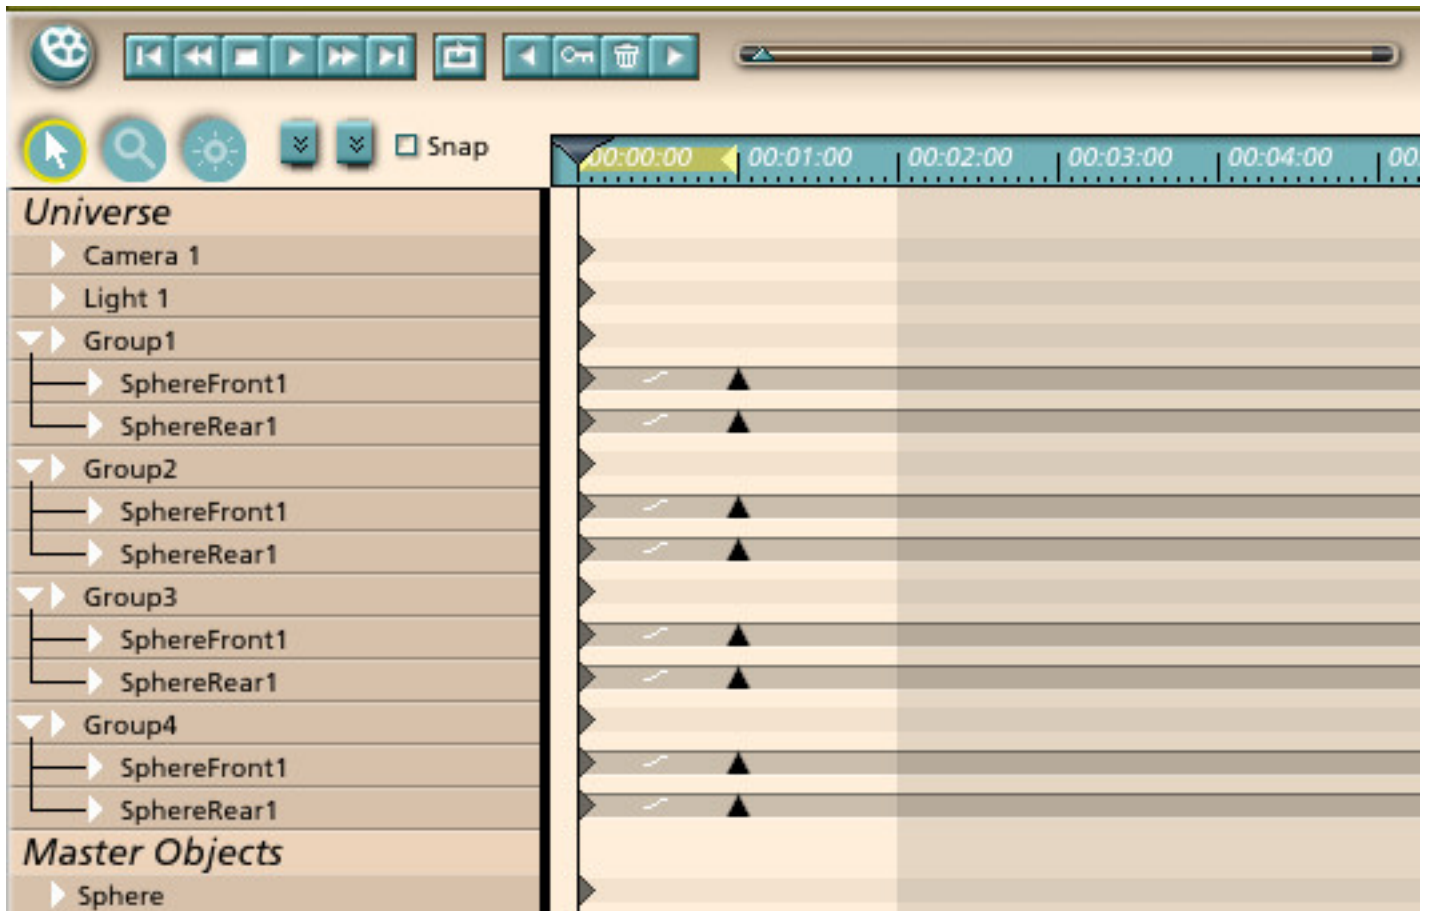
Snap

00:00:00 | 00:01:00 | 00:02:00 | 00:03:00 | 00:04:00 | 00

Universe
Camera 1
Light 1
Group1
SphereFront1
SphereRear1
Group2
SphereFront1
SphereRear1
Group3
SphereFront1
SphereRear1
Group4
SphereFront1
SphereRear1
Master Objects
Sphere